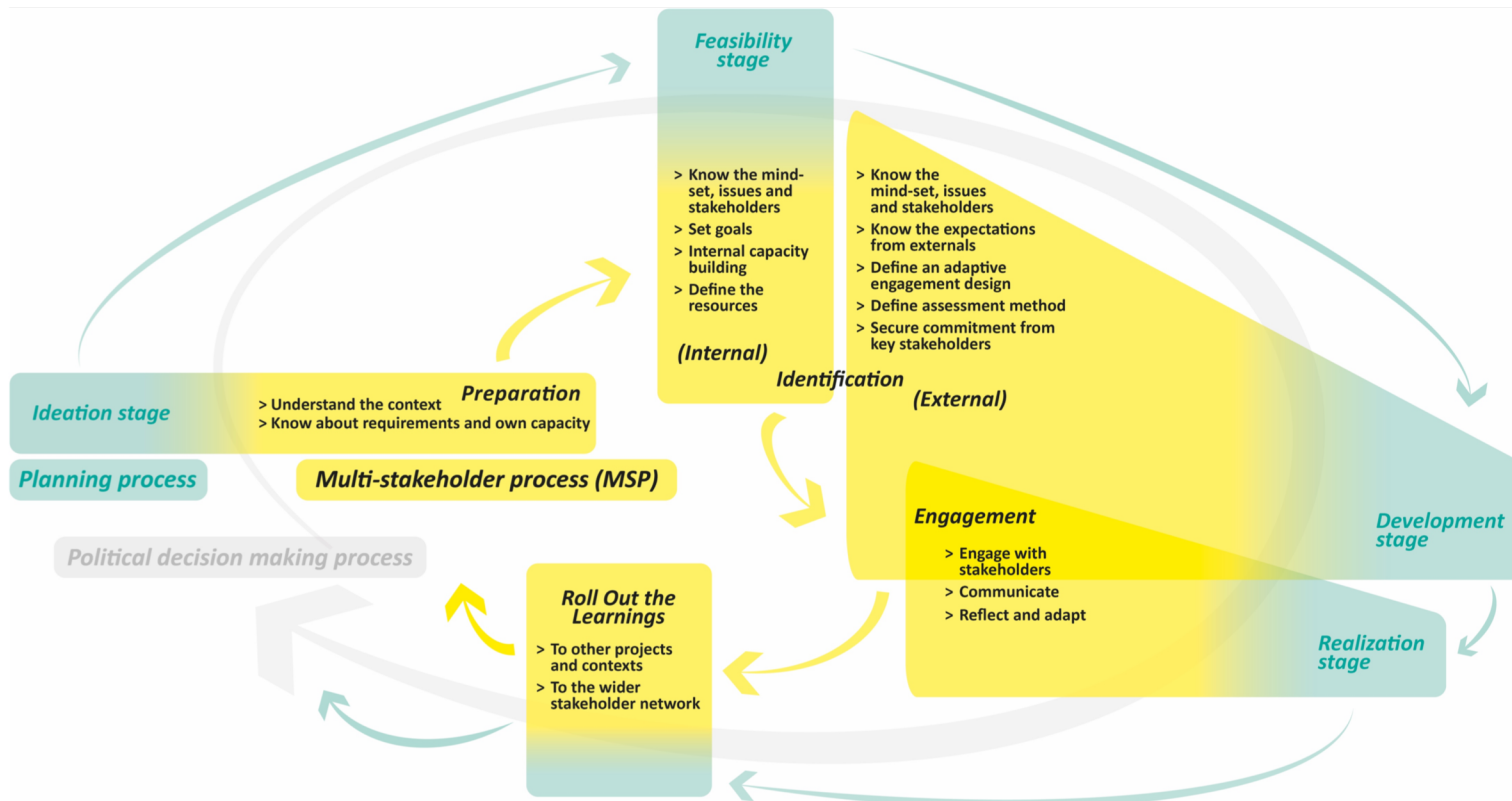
Feasibility stage

> Know the mind-set, issues and stakeholders
> Set goals
> Internal capacity building
> Define the resources

(Internal)

> Know the mind-set, issues and stakeholders
> Know the expectations from externals
> Define an adaptive engagement design
> Define assessment method
> Secure commitment from key stakeholders

Identification

(External)

Ideation stage

Preparation
> Understand the context
> Know about requirements and own capacity

Planning process

Multi-stakeholder process (MSP)

Political decision making process

Engagement
> Engage with stakeholders
> Communicate
> Reflect and adapt

Development stage

Roll Out the Learnings
> To other projects and contexts
> To the wider stakeholder network

Realization stage